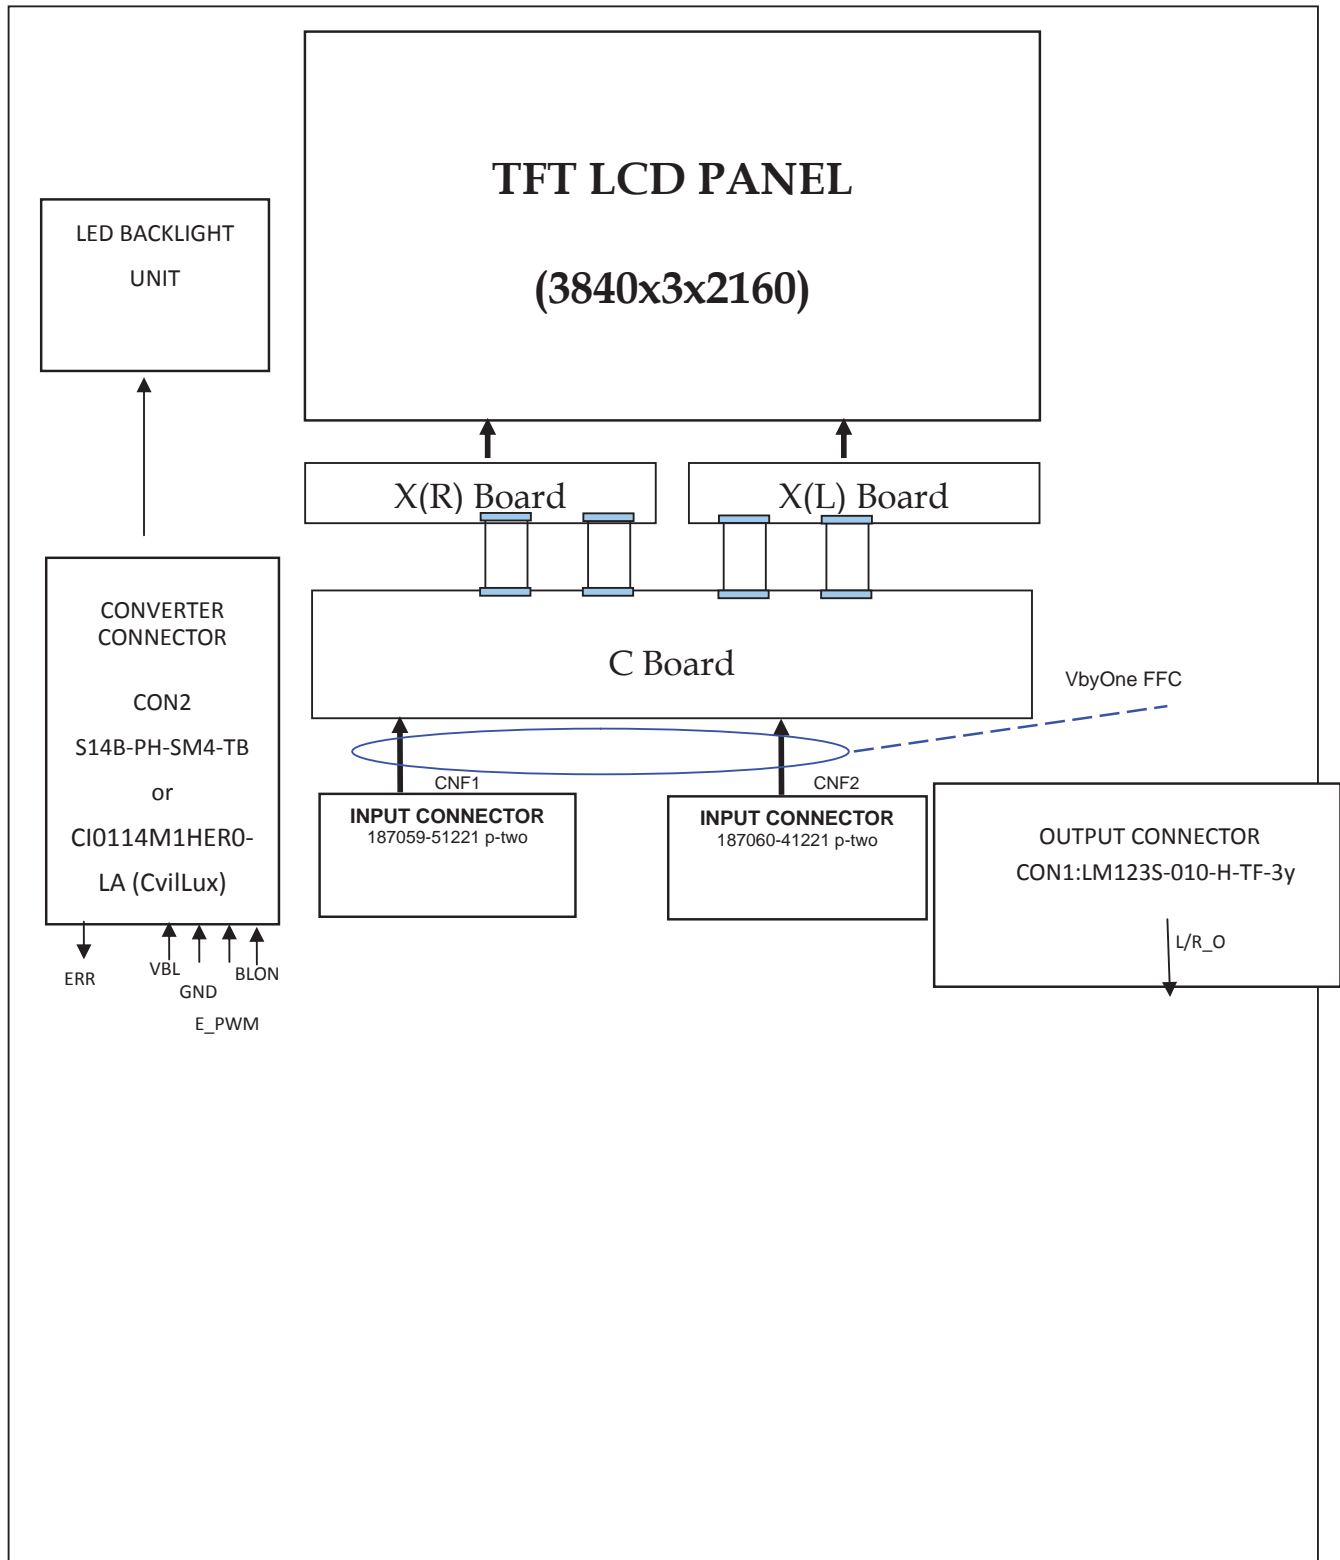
TFT LCD PANEL

(3840x3x2160)

LED BACKLIGHT UNIT

X(R) Board

X(L) Board

CONVERTER CONNECTOR

CON2

S14B-PH-SM4-TB

or

CI0114M1HER0-LA (CvilLux)

C Board

VbyOne FFC

CNF1

CNF2

INPUT CONNECTOR
187059-51221 p-two

INPUT CONNECTOR
187060-41221 p-two

OUTPUT CONNECTOR
CON1:LM123S-010-H-TF-3y

L/R_O

ERR

VBL

GND

E_PWM

BLON